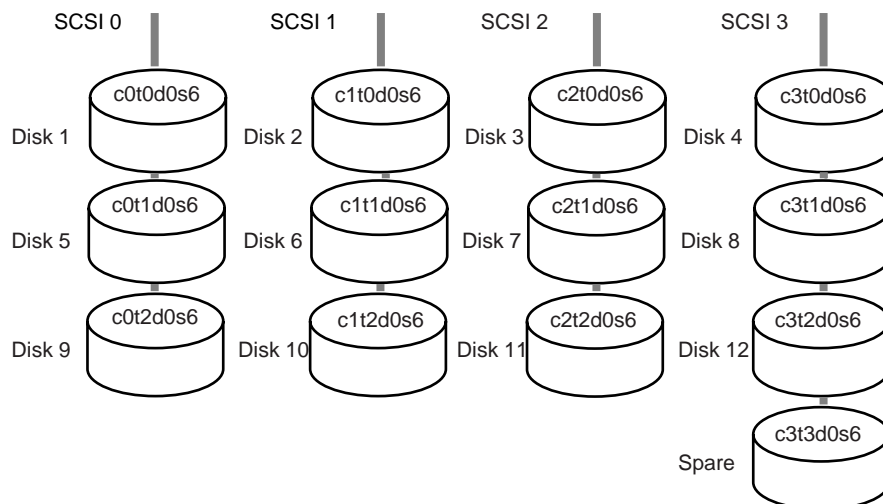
SCSI 0

c0t0d0s6
Disk 1

c0t1d0s6
Disk 5

c0t2d0s6
Disk 9

SCSI 1

c1t0d0s6
Disk 2

c1t1d0s6
Disk 6

c1t2d0s6
Disk 10

SCSI 2

c2t0d0s6
Disk 3

c2t1d0s6
Disk 7

c2t2d0s6
Disk 11

SCSI 3

c3t0d0s6
Disk 4

c3t1d0s6
Disk 8

c3t2d0s6
Disk 12

c3t3d0s6
Spare